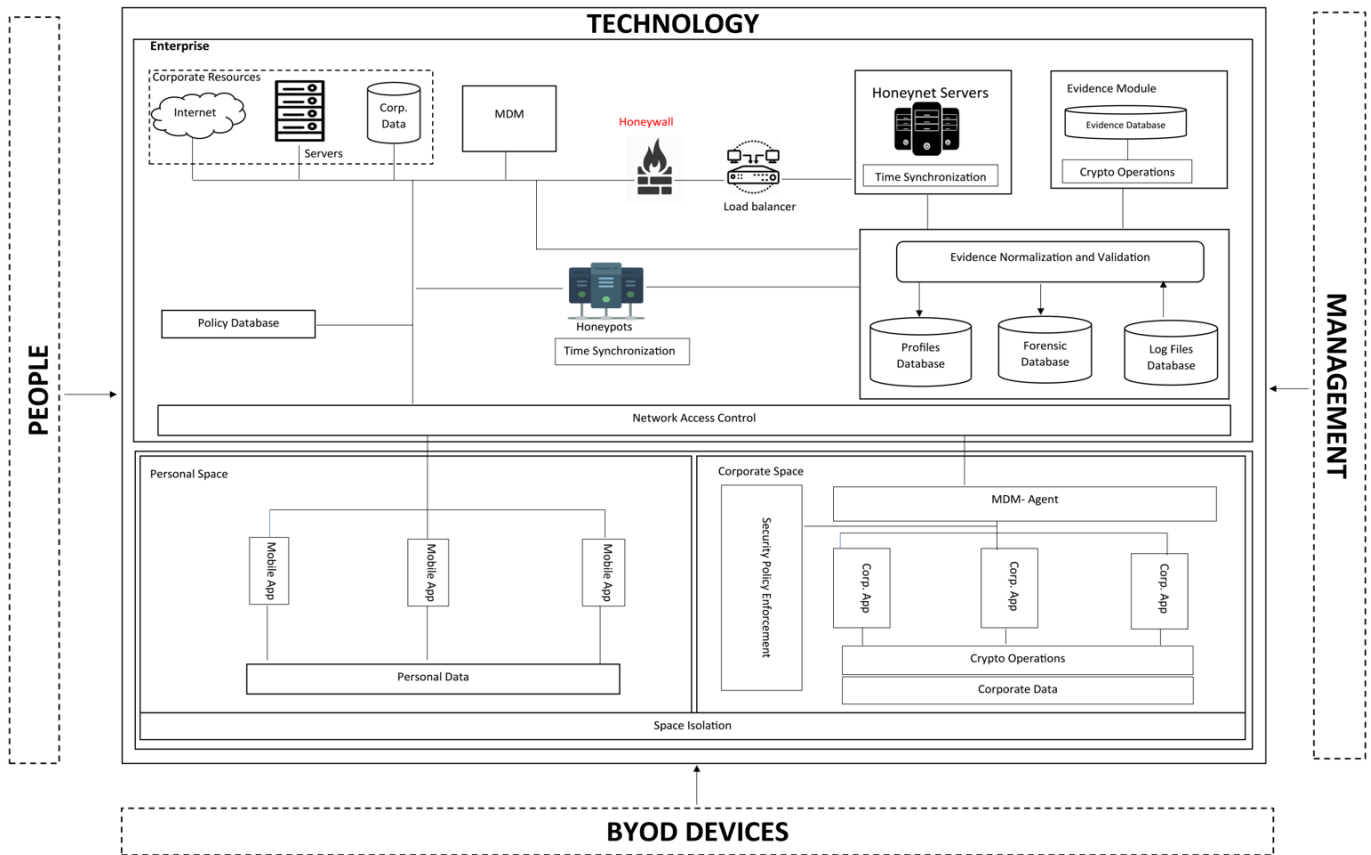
PEOPLE

TECHNOLOGY

Enterprise

Corporate Resources

Internet

Servers

Corp. Data

MDM

Honeywall

Load balancer

Honeynet Servers

Time Synchronization

Evidence Module

Evidence Database

Crypto Operations

Evidence Normalization and Validation

Policy Database

Honeypots

Time Synchronization

Profiles Database

Forensic Database

Log Files Database

Network Access Control

Personal Space

Mobile App

Mobile App

Mobile App

Personal Data

Corporate Space

Security Policy Enforcement

MDM- Agent

Corp. App

Corp. App

Corp. App

Crypto Operations

Corporate Data

Space Isolation

MANAGEMENT

BYOD DEVICES